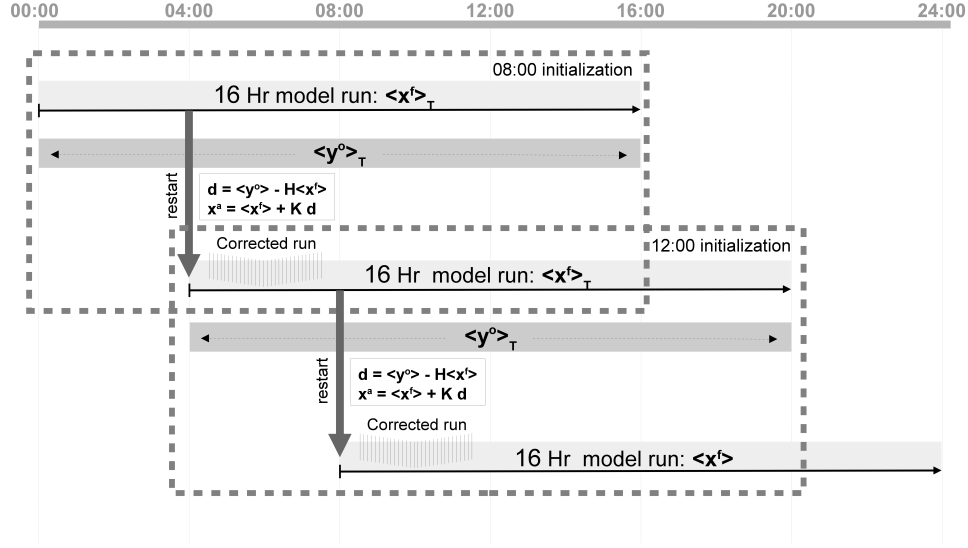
00:00 04:00 08:00 12:00 16:00 20:00 24:00

08:00 initialization

16 Hr model run: $<x^f>_T$

$<y^o>_T$

restart

d = $<y^o>$ - H$<x^f>$
$x^a$ = $<x^f>$ + K d

Corrected run

12:00 initialization

16 Hr model run: $<x^f>_T$

$<y^o>_T$

restart

d = $<y^o>$ - H$<x^f>$
$x^a$ = $<x^f>$ + K d

Corrected run

16 Hr model run: $<x^f>$